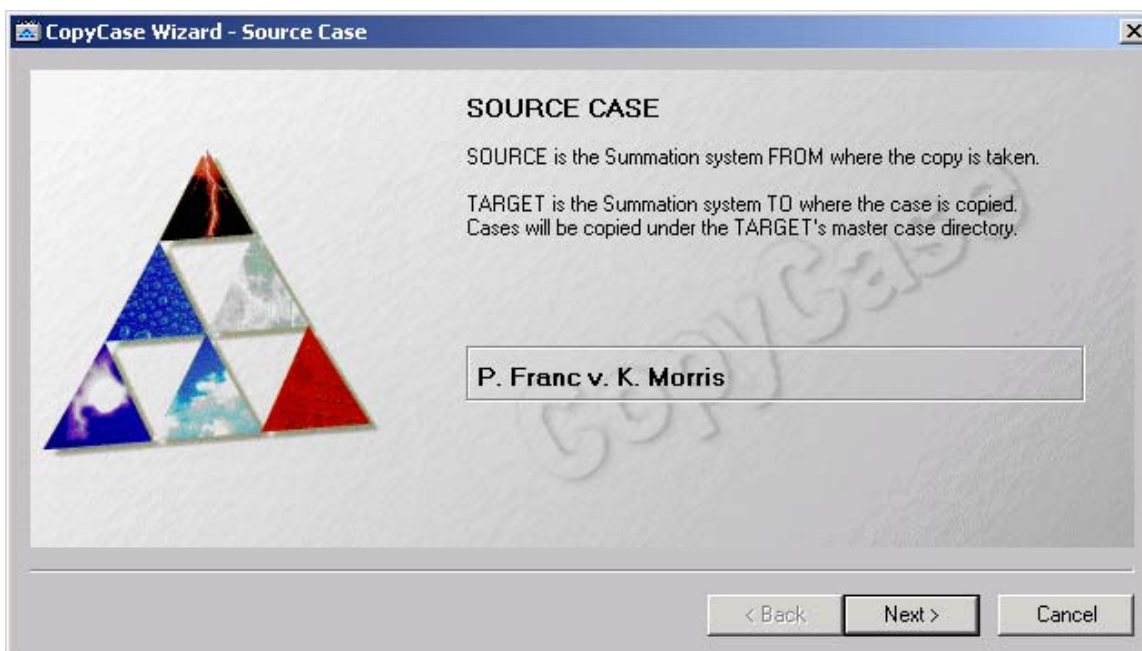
CopyCase Wizard - Source Case

×

SOURCE CASE

SOURCE is the Summation system FROM where the copy is taken.

TARGET is the Summation system TO where the case is copied. Cases will be copied under the TARGET's master case directory.

CopyCase

P. Franc v. K. Morris

< Back

Next >

Cancel